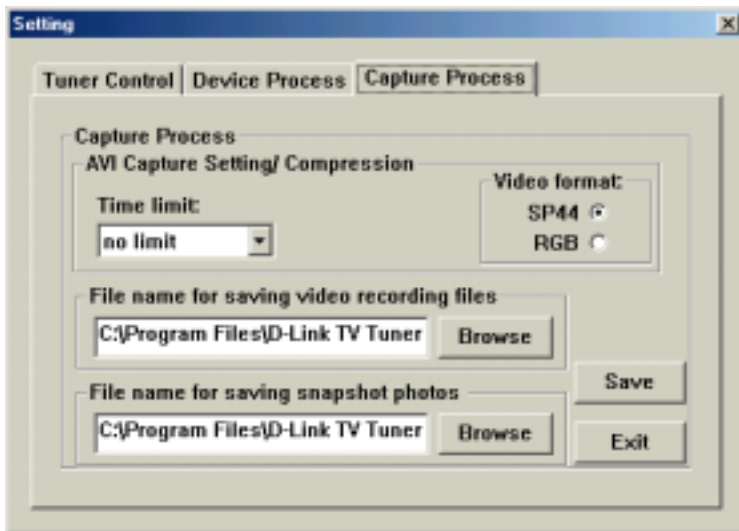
Setting

Tuner Control | Device Process | Capture Process

Capture Process

AVI Capture Setting/ Compression

Time limit:

no limit

Video format:

SP44

RGB

File name for saving video recording files

C:\Program Files\D-Link TV Tuner

Browse

File name for saving snapshot photos

C:\Program Files\D-Link TV Tuner

Browse

Save

Exit